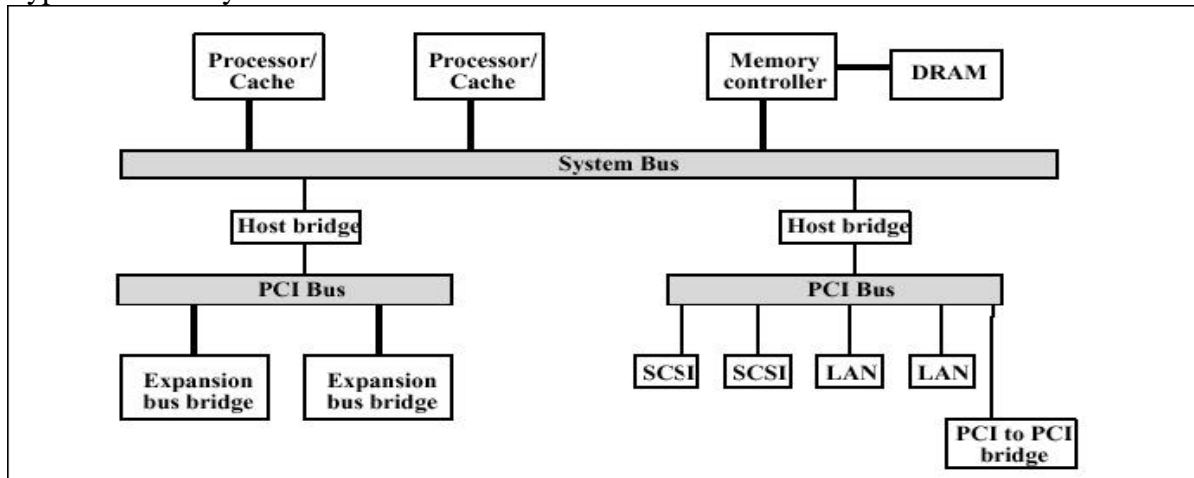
Processor/ Cache

Processor/ Cache

Memory controller

DRAM

System Bus

Host bridge

Host bridge

PCI Bus

PCI Bus

Expansion bus bridge

Expansion bus bridge

SCSI

SCSI

LAN

LAN

PCI to PCI bridge